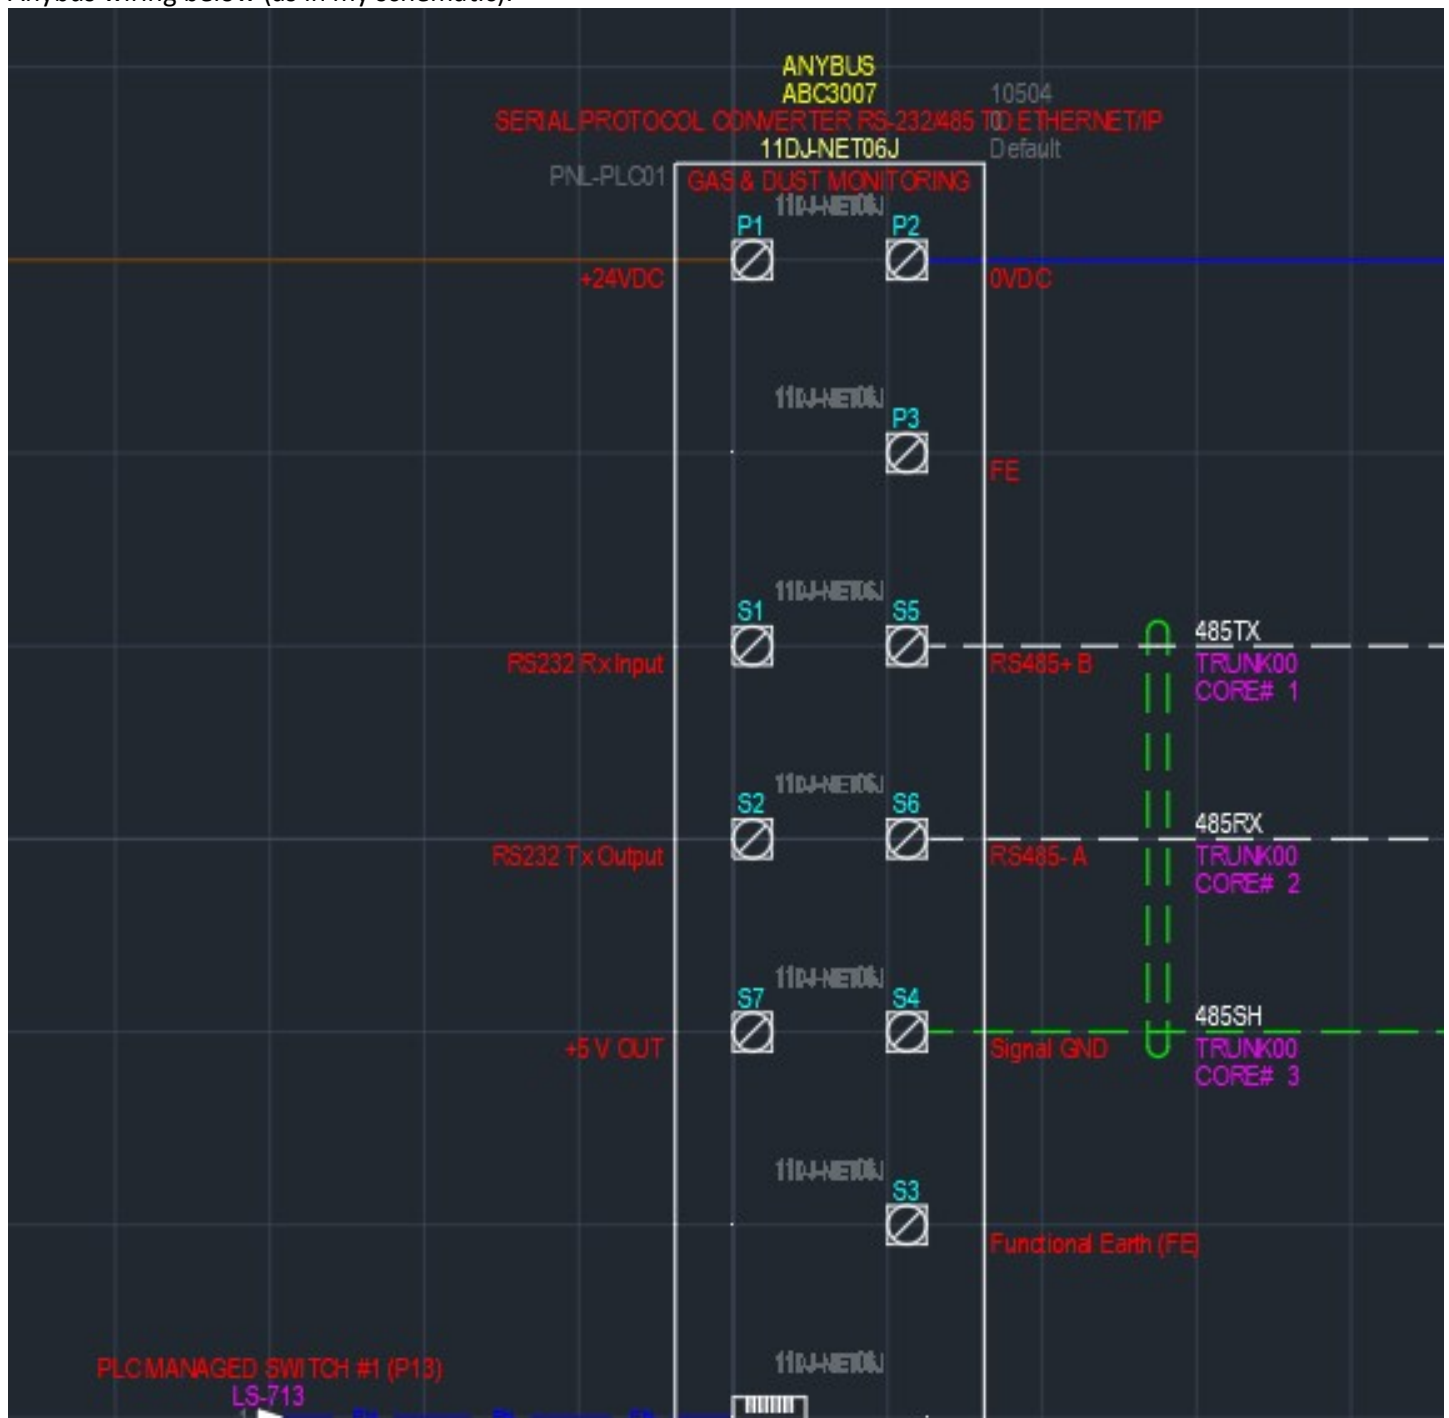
Anybus wiring below (as in my schematic):

ANYBUS
ABC3007
10504
SERIAL PROTOCOL CONVERTER RS-232/485 TO ETHERNET/IP
11DJ-NET06J
Default
PNL-PLC01
GAS & DUST MONITORING
11DJ-NET06J
P1
P2
+24VDC
0VDC
11DJ-NET06J
P3
FE
11DJ-NET06J
S1
S5
RS232 Rx Input
RS485+ B
485TX
TRUNK00
CORE# 1
11DJ-NET06J
S2
S6
RS232 Tx Output
RS485- A
485RX
TRUNK00
CORE# 2
11DJ-NET06J
S7
S4
+5 V OUT
Signal GND
485SH
TRUNK00
CORE# 3
11DJ-NET06J
S3
Functional Earth (FE)
PLC MANAGED SWITCH #1 (P13)
LS-713
11DJ-NET06J